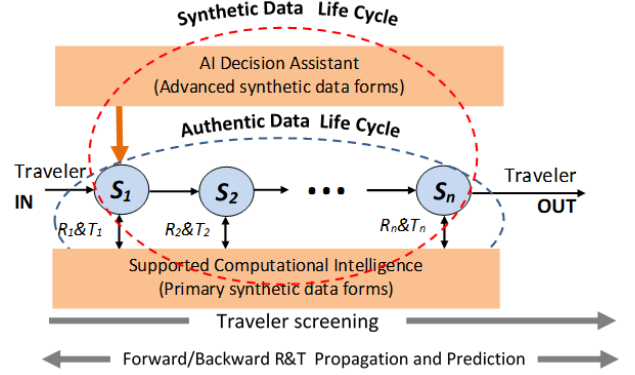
Synthetic Data Life Cycle

AI Decision Assistant
(Advanced synthetic data forms)

Authentic Data Life Cycle

Traveler
IN

$S_1$ $S_2$ ... $S_n$

Traveler
OUT

$R_1$&$T_1$ $R_2$&$T_2$ $R_n$&$T_n$

Supported Computational Intelligence
(Primary synthetic data forms)

Traveler screening

Forward/Backward R&T Propagation and Prediction